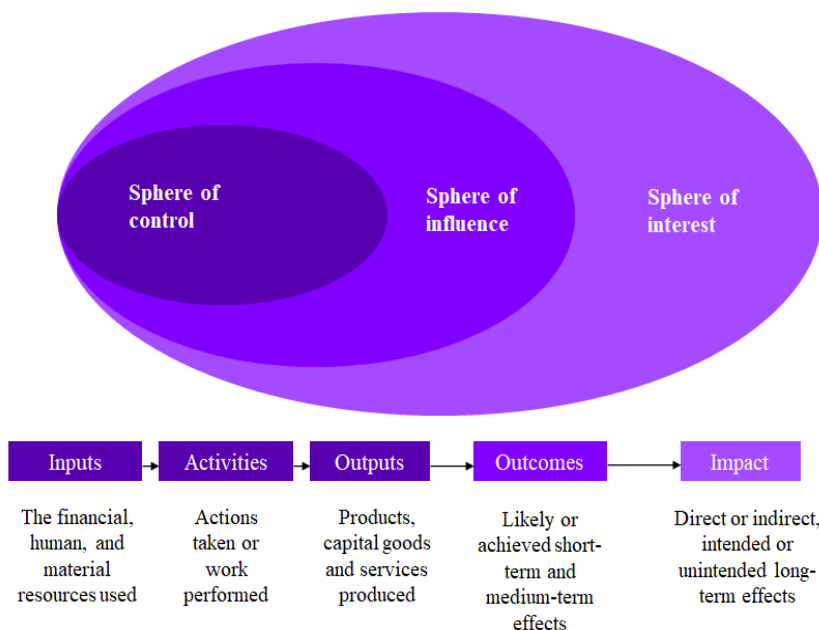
Sphere of control

Sphere of influence

Sphere of interest

Inputs

Activities

Outputs

Outcomes

Impact

The financial, human, and material resources used

Actions taken or work performed

Products, capital goods and services produced

Likely or achieved short-term and medium-term effects

Direct or indirect, intended or unintended long-term effects